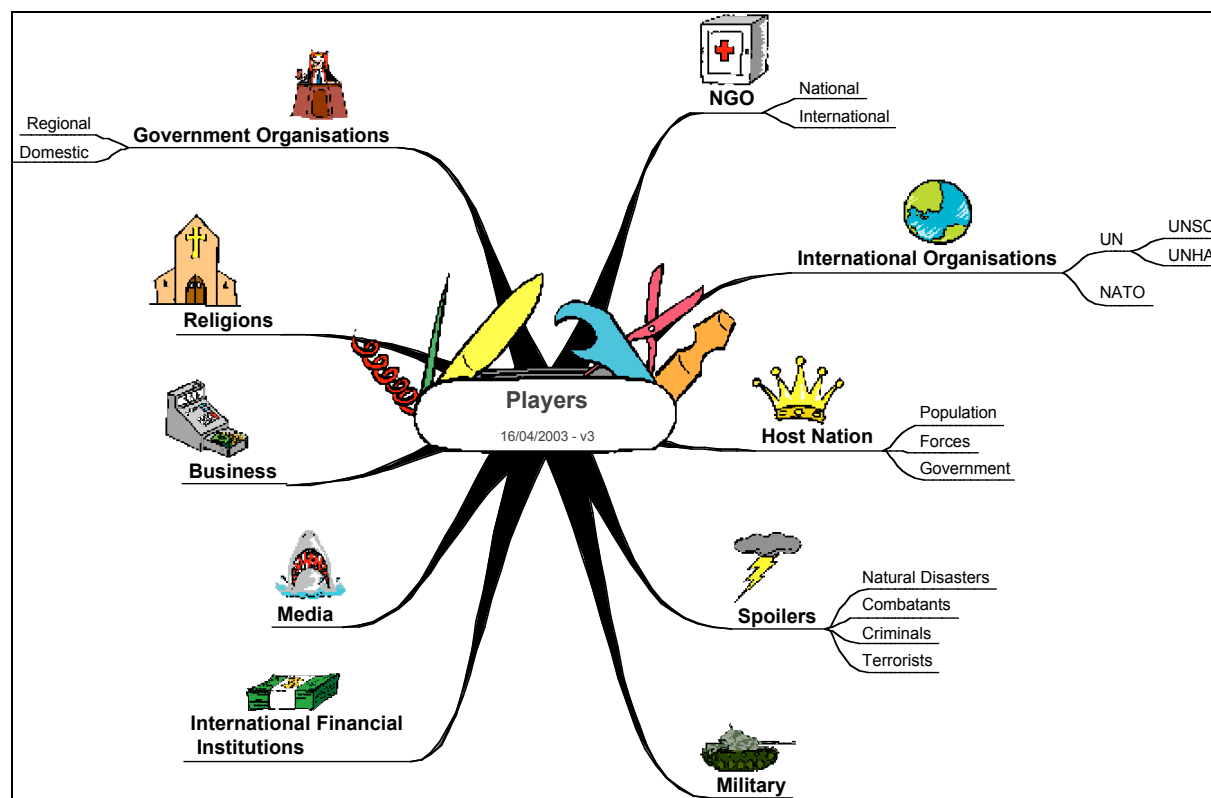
Players
16/04/2003 - v3

Government Organisations
Regional
Domestic

Religions

Business

Media

International Financial Institutions

NGO
National
International

International Organisations
UN
UNSC
UNHA
NATO

Host Nation
Population
Forces
Government

Spoilers
Natural Disasters
Combatants
Criminals
Terrorists

Military